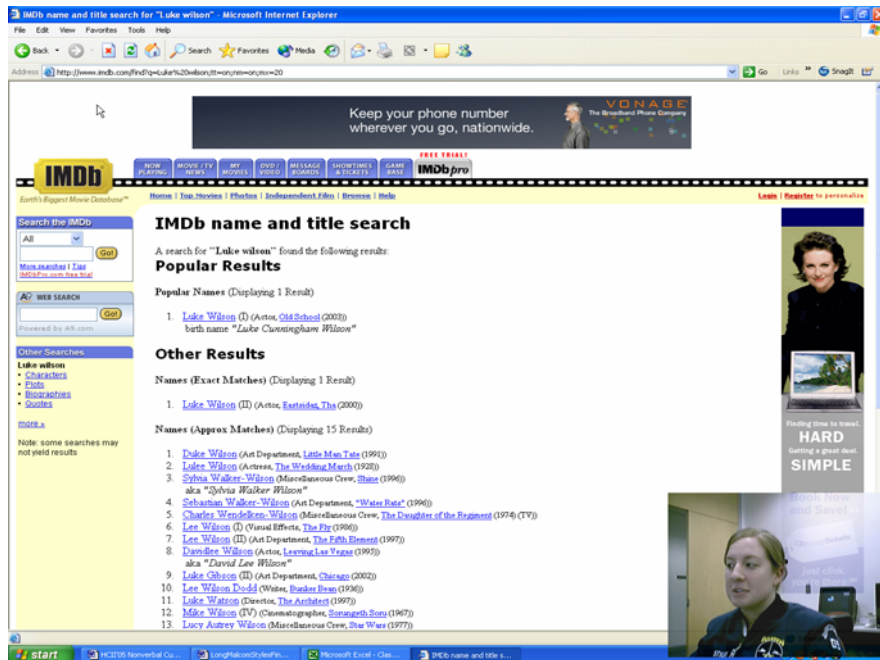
IMDb name and title search for "Luke wilson" - Microsoft Internet Explorer

File Edit View Favorites Tools Help

Back Search Favorites Media

Address http://www.imdb.com/find?q=Luke%20wilson;tt=on;nm=on;mx=20

Go Links SnagIt

Keep your phone number wherever you go, nationwide.

VONAGE The Broadband Phone Company

IMDb Earth's Biggest Movie Database™

NOW PLAYING | MOVIE / TV NEWS | MY MOVIES | DVD / VIDEO | MESSAGE BOARDS | SHOWTIMES & TICKETS | GAME BASE | FREE TRIAL! IMDbpro

Home | Top Movies | Photos | Independent Film | Browse | Help

Login | Register to personalize

Search the IMDb

All

Go!

More searches | Tips
IMDbPro.com free trial

WEB SEARCH

Go!

Powered by A9.com

Other Searches

Luke wilson
• Characters
• Plots
• Biographies
• Quotes

more »

Note: some searches may not yield results

IMDb name and title search

A search for "Luke wilson" found the following results:

Popular Results

Popular Names (Displaying 1 Result)

1. Luke Wilson (I) (Actor, Old School (2003))
birth name "Luke Cunningham Wilson"

Other Results

Names (Exact Matches) (Displaying 1 Result)

1. Luke Wilson (II) (Actor, Eastsiders, The (2000))

Names (Approx Matches) (Displaying 15 Results)

1. Duke Wilson (Art Department, Little Man Tate (1991))
2. Lulee Wilson (Actress, The Wedding March (1928))
3. Sylvia Walker-Wilson (Miscellaneous Crew, Shine (1996))
aka "Sylvia Walker Wilson"
4. Sebastian Walker-Wilson (Art Department, "Water Rats" (1996))
5. Charles Wendelken-Wilson (Miscellaneous Crew, The Daughter of the Regiment (1974) (TV))
6. Lee Wilson (I) (Visual Effects, The Fly (1986))
7. Lee Wilson (II) (Art Department, The Fifth Element (1997))
8. Dawdlee Wilson (Actor, Leaving Las Vegas (1995))
aka "David Lee Wilson"
9. Luke Gibson (II) (Art Department, Chicago (2002))
10. Lee Wilson Dodd (Writer, Bunker Bean (1936))
11. Luke Watson (Director, The Architect (1997))
12. Mike Wilson (IV) (Cinematographer, Sorungeth Soru (1967))
13. Lucy Autrey Wilson (Miscellaneous Crew, Star Wars (1977))

Finding time to travel. HARD
Getting a great deal. SIMPLE
Book Now and Save!

start | HCI'05 Nonverbal Cu... | LongMalcomStylesFin... | Microsoft Excel - Clas... | IMDb name and title s...